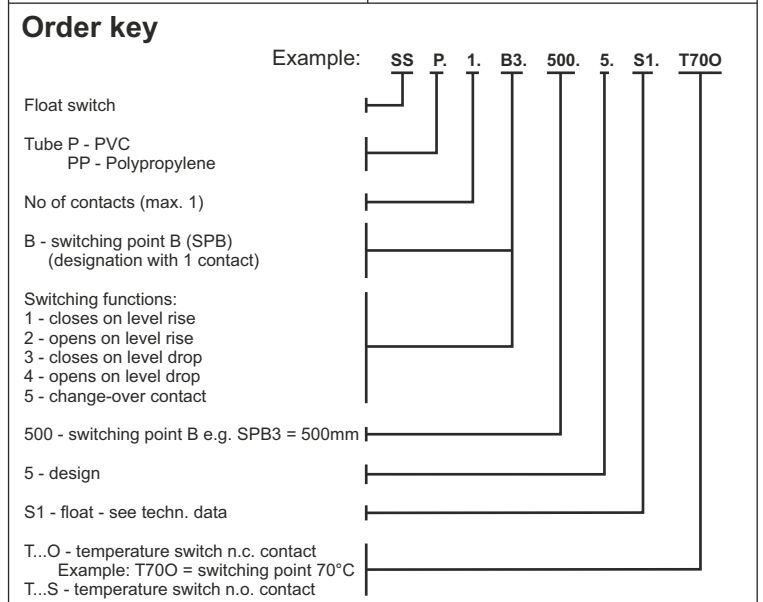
Order key

Example: SS P. 1. B3. 500. 5. S1. T70O

Float switch

Tube P - PVC
PP - Polypropylene

No of contacts (max. 1)

B - switching point B (SPB)
(designation with 1 contact)

Switching functions:
1 - closes on level rise
2 - opens on level rise
3 - closes on level drop
4 - opens on level drop
5 - change-over contact

500 - switching point B e.g. SPB3 = 500mm

5 - design

S1 - float - see techn. data

T...O - temperature switch n.c. contact
Example: T70O = switching point 70°C
T...S - temperature switch n.o. contact